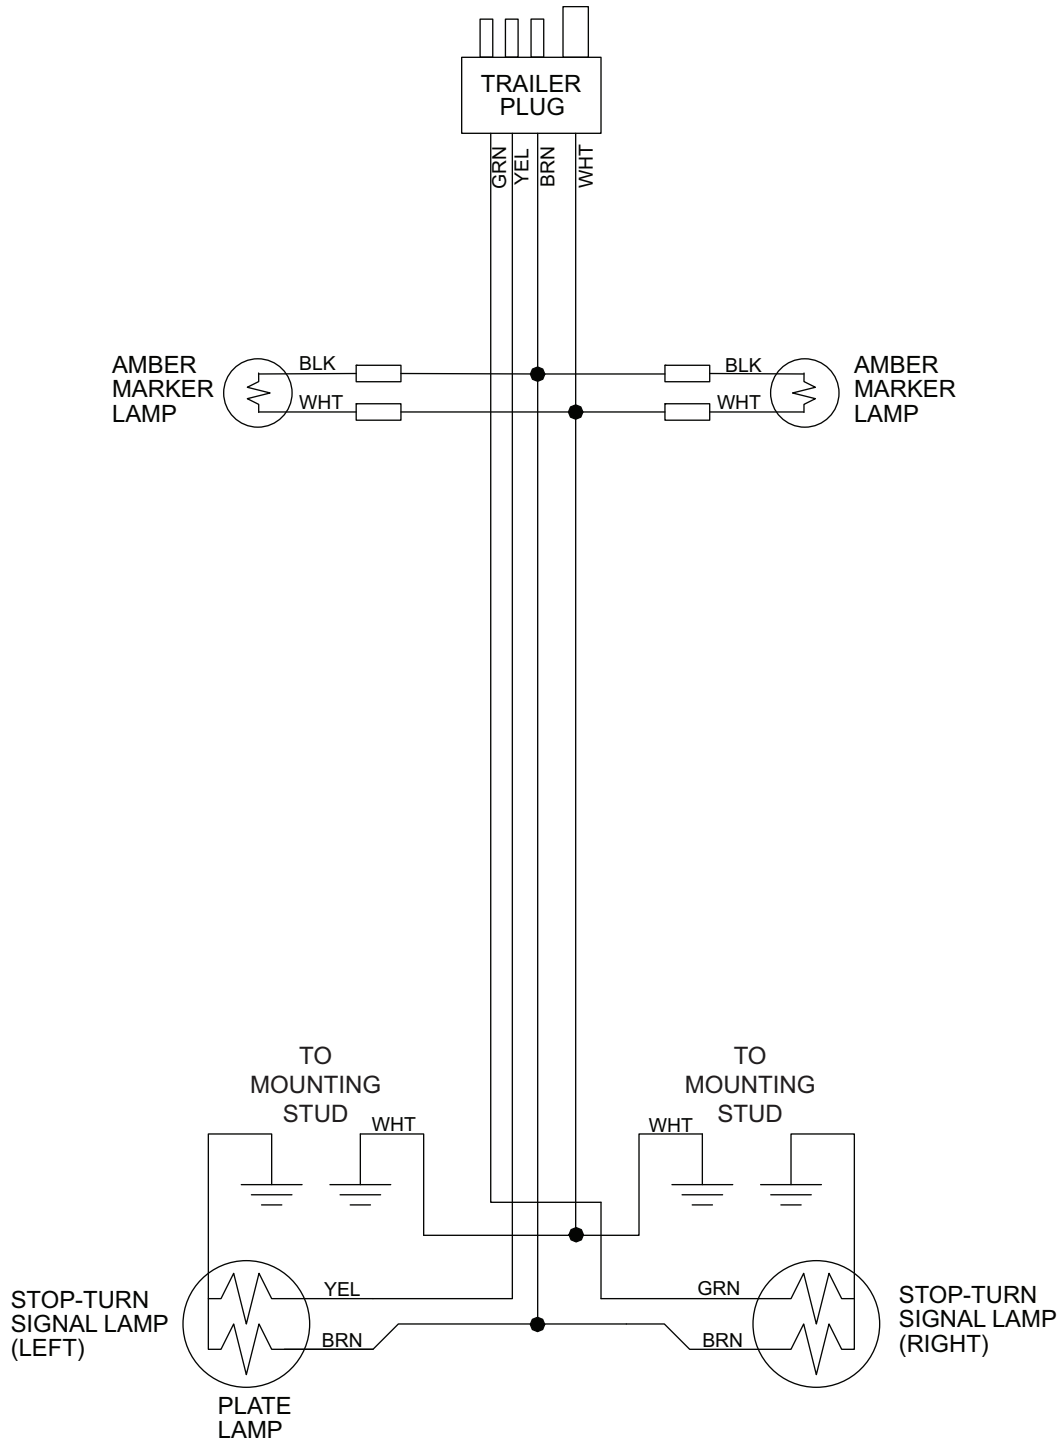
TRAILER PLUG

GRN
YEL
BRN
WHT

AMBER MARKER LAMP

BLK
WHT

BLK
WHT

AMBER MARKER LAMP

TO MOUNTING STUD

WHT

TO MOUNTING STUD

WHT

STOP-TURN SIGNAL LAMP (LEFT)

YEL
BRN

PLATE LAMP

GRN
BRN

STOP-TURN SIGNAL LAMP (RIGHT)